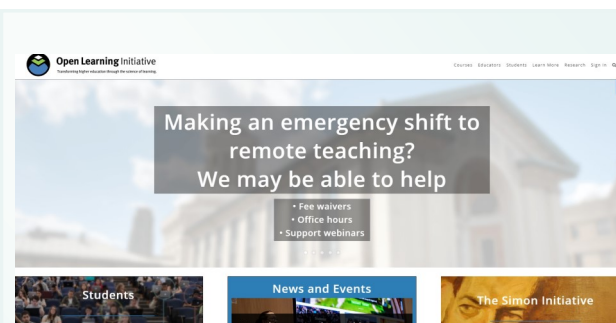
Open Learning Initiative
Transforming higher education through the science of learning

Courses Educators Students Learn More Research Sign in

Making an emergency shift to remote teaching? We may be able to help

• Fee waivers
• Office hours
• Support webinars

Students

News and Events

The Simon Initiative